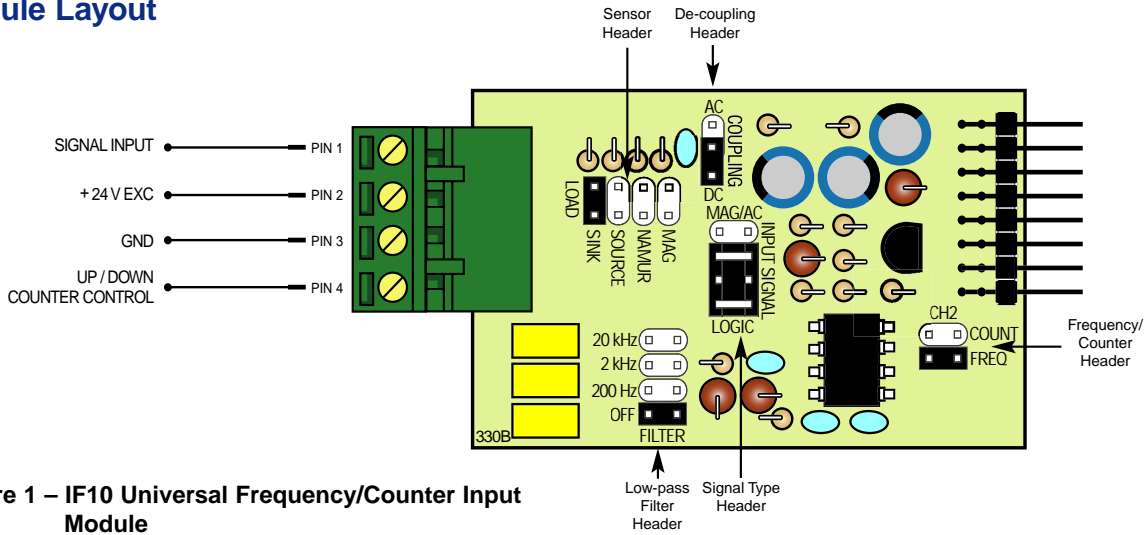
ule Layout

Sensor Header

De-coupling Header

SIGNAL INPUT

PIN 1

+24 V EXC

PIN 2

GND

PIN 3

UP / DOWN COUNTER CONTROL

PIN 4

AC

COUPLING

DC

LOAD

SINK

SOURCE

NAMUR

MAG

MAG/AC

INPUT SIGNAL

LOGIC

CH2

COUNT

FREQ

Frequency/ Counter Header

20 kHz

2 kHz

200 Hz

OFF

FILTER

330B

re 1 – IF10 Universal Frequency/Counter Input Module

Low-pass Filter Header

Signal Type Header